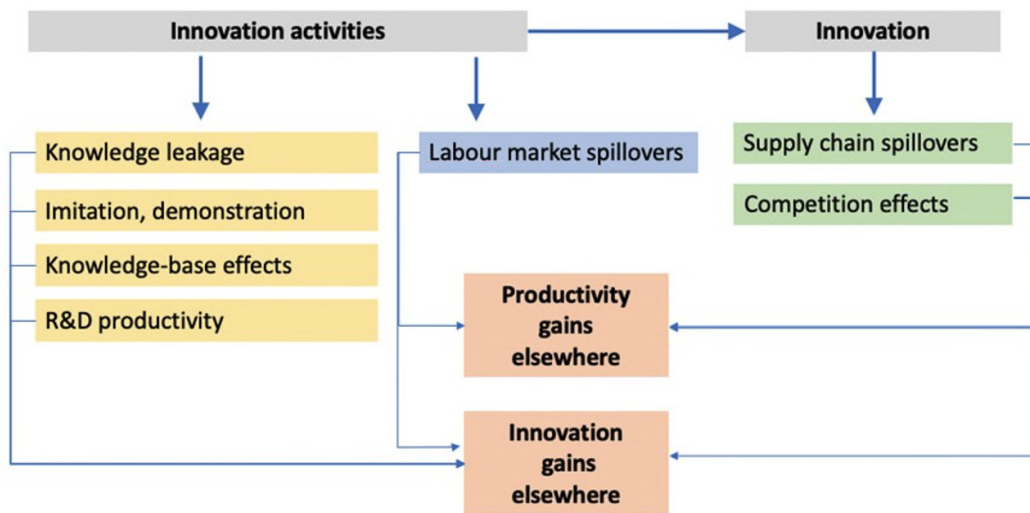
Innovation activities

Innovation

Knowledge leakage

Imitation, demonstration

Knowledge-base effects

R&D productivity

Labour market spillovers

Supply chain spillovers

Competition effects

Productivity gains elsewhere

Innovation gains elsewhere